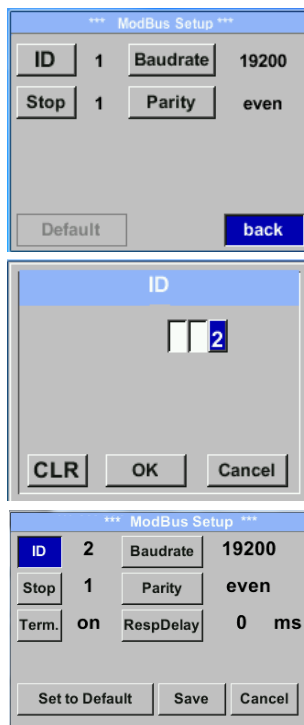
*** ModBus Setup ***

ID 1 Baudrate 19200

Stop 1 Parity even

Default back

ID

2

CLR OK Cancel

*** ModBus Setup ***

ID 2 Baudrate 19200

Stop 1 Parity even

Term. on RespDelay 0 ms

Set to Default Save Cancel